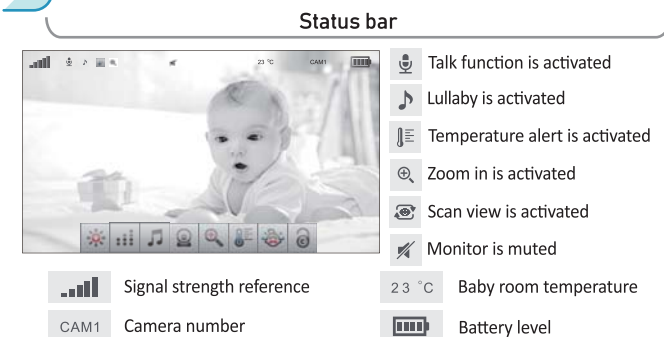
Status bar

23 °C CAM1

Talk function is activated

Lullaby is activated

Temperature alert is activated

Zoom in is activated

Scan view is activated

Monitor is muted

Signal strength reference

23 °C Baby room temperature

CAM1 Camera number

Battery level